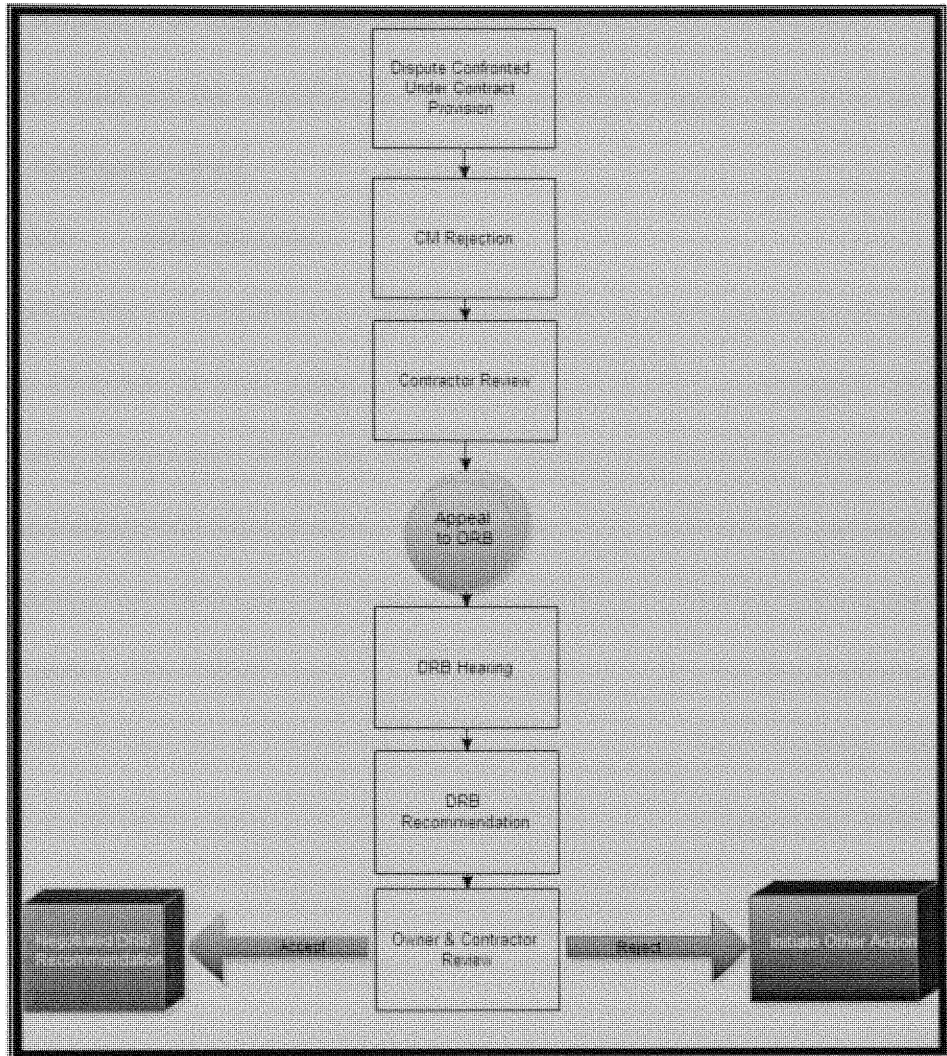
Dispute Confronted Under Contract Provision

CM Rejection

Contractor Review

Appeal to DRB

DRB Hearing

DRB Recommendation

Owner & Contractor Review

Accept

Reject

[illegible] DRB Recommendation

Initiate Other Action